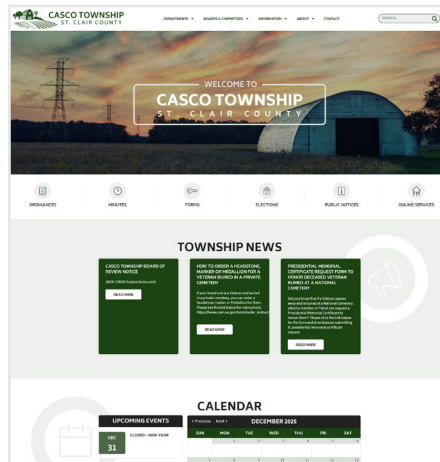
CASCO TOWNSHIP
ST. CLAIR COUNTY

DEPARTMENTS ▾ BOARDS & COMMITTEES ▾ INFORMATION ▾ ABOUT ▾ CONTACT

SEARCH...

WELCOME TO
CASCO TOWNSHIP
ST. CLAIR COUNTY

ORDINANCES
MINUTES
FORMS
ELECTIONS
PUBLIC NOTICES
ONLINE SERVICES

TOWNSHIP NEWS

CASCO TOWNSHIP BOARD OF REVIEW NOTICE
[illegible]
READ MORE

HOW TO ORDER A HEADSTONE, MARKER OR MEDALLION FOR A VETERAN BURIED IN A PRIVATE CEMETERY
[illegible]
READ MORE

PRESIDENTIAL MEMORIAL CERTIFICATE REQUEST FORM TO HONOR DECEASED VETERAN BURIED AT A NATIONAL CEMETERY
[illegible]
READ MORE

CALENDAR

UPCOMING EVENTS
DEC
31
CLOSED - NEW YEAR

‹ Previous Next ›
DECEMBER 2025

| SUN | MON | TUE | WED | THU | FRI | SAT |
|---|---|---|---|---|---|---|
| | 1 | 2 | 3 | 4 | 5 | 6 |
| 7 | 8 | 9 | 10 | 11 | 12 | 13 |